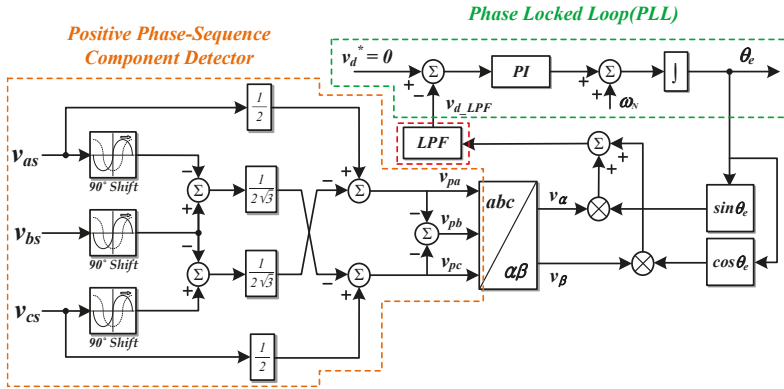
Phase Locked Loop(PLL)

Positive Phase-Sequence Component Detector

$v_d^* = 0$

$\Sigma$

+

−

PI

$\Sigma$

+

+

$\omega_N$

$\int$

$\theta_e$

$v_{d\_LPF}$

LPF

$\Sigma$

+

+

$\frac{1}{2}$

$v_{as}$

90° Shift

$\Sigma$

−

+

$\frac{1}{2\sqrt{3}}$

−

+

$\Sigma$

$v_{pa}$

abc

$\alpha\beta$

$v_\alpha$

$\otimes$

$sin\theta_e$

$v_{bs}$

90° Shift

−

$\Sigma$

$v_{pb}$

−

−

$\Sigma$

−

+

$\frac{1}{2\sqrt{3}}$

$\Sigma$

−

+

$v_{pc}$

$v_\beta$

$\otimes$

$cos\theta_e$

$v_{cs}$

90° Shift

$\frac{1}{2}$